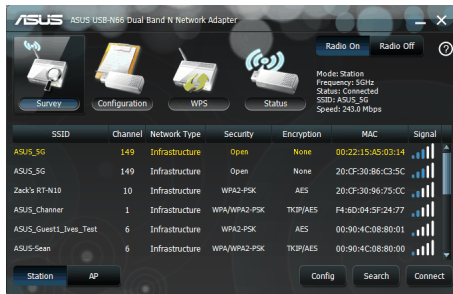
ASUS USB-N66 Dual Band N Network Adapter

Radio On Radio Off

Survey Configuration WPS Status

Mode: Station
Frequency: 5GHz
Status: Connected
SSID: ASUS_5G
Speed: 243.0 Mbps

| SSID | Channel | Network Type | Security | Encryption | MAC | Signal |
|---|---|---|---|---|---|---|
| ASUS_5G | 149 | Infrastructure | Open | None | 00:22:15:A5:03:14 | |
| ASUS_5G | 149 | Infrastructure | Open | None | 20:CF:30:B6:C3:5C | |
| Zack's RT-N10 | 10 | Infrastructure | WPA2-PSK | AES | 20:CF:30:96:75:CC | |
| ASUS_Channer | 1 | Infrastructure | WPA/WPA2-PSK | TKIP/AES | F4:6D:04:5F:24:77 | |
| ASUS_Guest1_Ives_Test | 6 | Infrastructure | WPA2-PSK | AES | 00:90:4C:08:80:01 | |
| ASUS-Sean | 6 | Infrastructure | WPA/WPA2-PSK | TKIP/AES | 00:90:4C:08:80:00 | |

Station AP

Config Search Connect